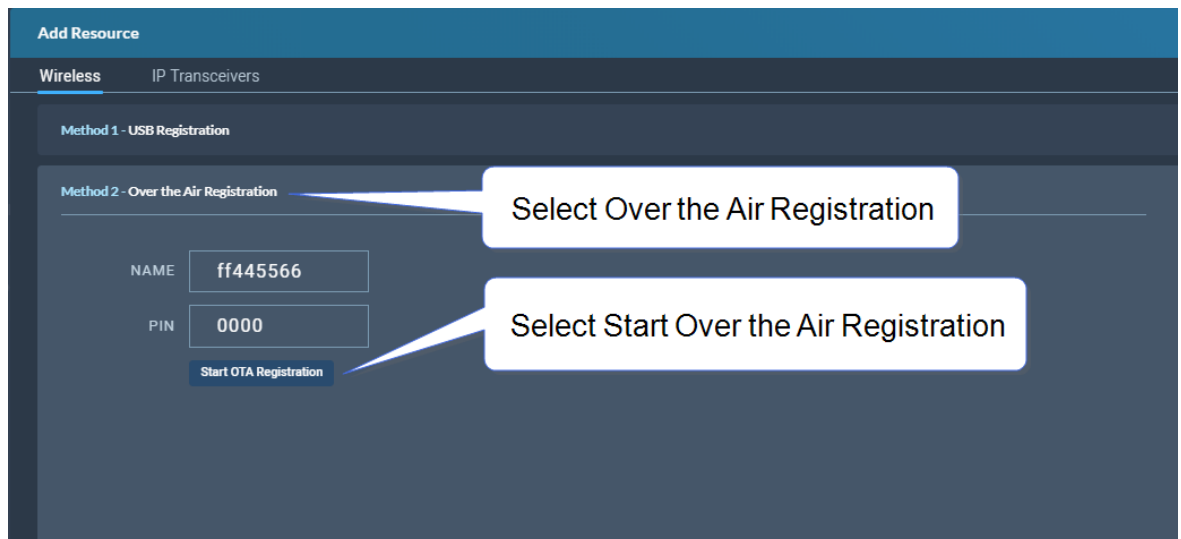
Add Resource

Wireless IP Transceivers

Method 1 - USB Registration

Method 2 - Over the Air Registration

Select Over the Air Registration

NAME ff445566

PIN 0000

Select Start Over the Air Registration

Start OTA Registration